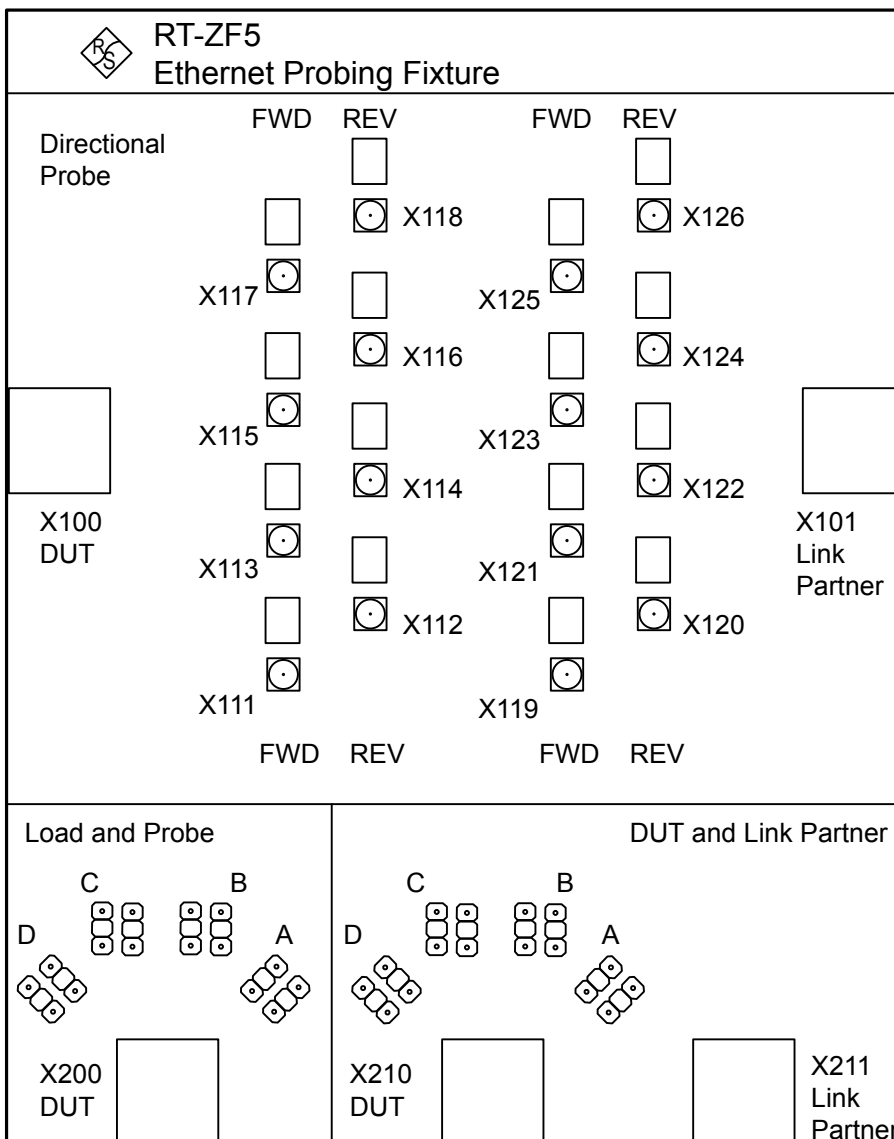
RT-ZF5
Ethernet Probing Fixture

Directional Probe

FWD REV FWD REV

X118
X126
X117
X125
X116
X124
X115
X123
X114
X122
X113
X121
X112
X120
X111
X119

FWD REV FWD REV

X100
DUT

X101
Link
Partner

Load and Probe

C B
D A

X200
DUT

DUT and Link Partner

C B
D A

X210
DUT

X211
Link
Partner